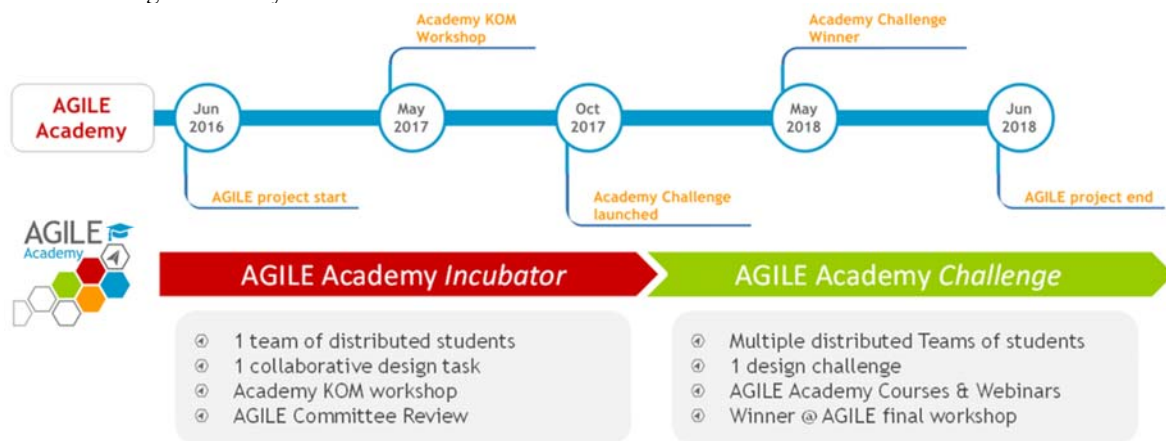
AGILE Academy

Jun 2016

AGILE project start

Academy KOM Workshop

May 2017

Oct 2017

Academy Challenge launched

Academy Challenge Winner

May 2018

Jun 2018

AGILE project end

AGILE Academy

AGILE Academy *Incubator*

- 1 team of distributed students
- 1 collaborative design task
- Academy KOM workshop
- AGILE Committee Review

AGILE Academy *Challenge*

- Multiple distributed Teams of students
- 1 design challenge
- AGILE Academy Courses & Webinars
- Winner @ AGILE final workshop